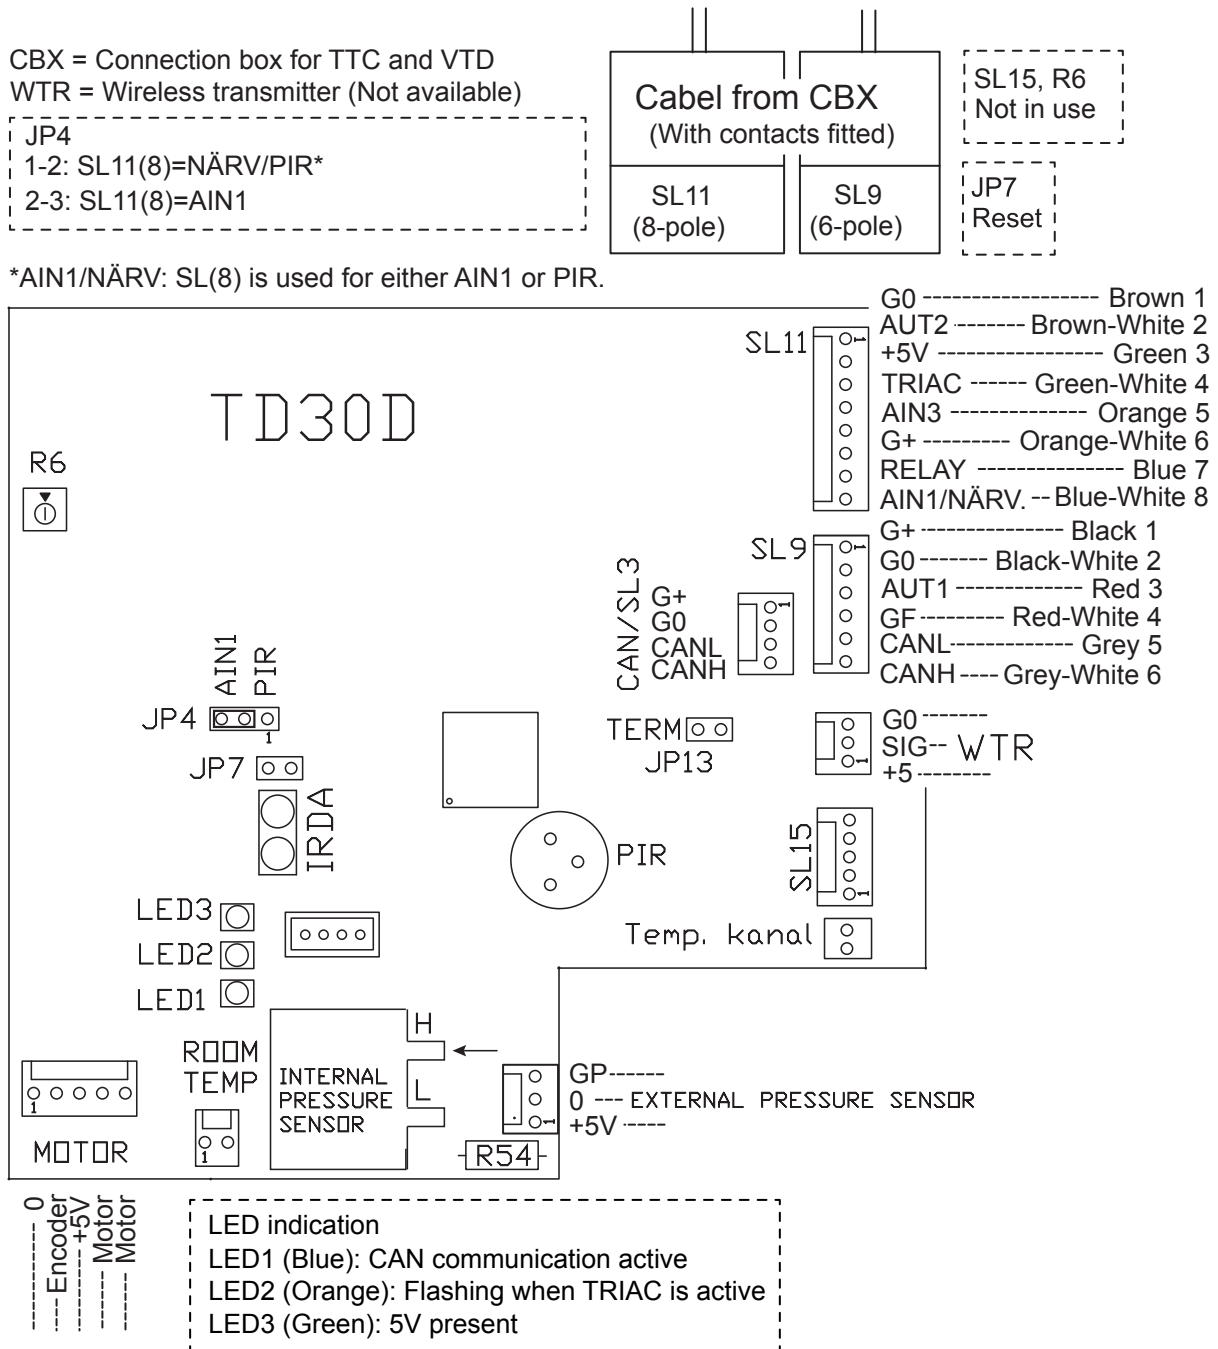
CBX = Connection box for TTC and VTD
WTR = Wireless transmitter (Not available)

JP4
1-2: SL11(8)=NÄRV/PIR*
2-3: SL11(8)=AIN1

Cabel from CBX
(With contacts fitted)

SL11
(8-pole)

SL9
(6-pole)

SL15, R6
Not in use

JP7
Reset

*AIN1/NÄRV: SL(8) is used for either AIN1 or PIR.

TD30D

R6

SL11
G0 ------------------ Brown 1
AUT2 ------- Brown-White 2
+5V ----------------- Green 3
TRIAC ------ Green-White 4
AIN3 -------------- Orange 5
G+ --------- Orange-White 6
RELAY --------------- Blue 7
AIN1/NÄRV. -- Blue-White 8

SL9
G+ --------------- Black 1
G0 ------- Black-White 2
AUT1 ------------- Red 3
GF --------- Red-White 4
CANL------------- Grey 5
CANH ---- Grey-White 6

CAN/SL3
G+
G0
CANL
CANH

AIN1
PIR
JP4

JP7

IRDA

TERM
JP13

G0 -------
SIG-- WTR
+5 --------

PIR

SL15

Temp. kanal

LED3
LED2
LED1

H
L

ROOM
TEMP

INTERNAL
PRESSURE
SENSOR

GP------
0 --- EXTERNAL PRESSURE SENSOR
+5V ----

R54

MOTOR

0
Encoder
+5V
Motor
Motor

LED indication
LED1 (Blue): CAN communication active
LED2 (Orange): Flashing when TRIAC is active
LED3 (Green): 5V present